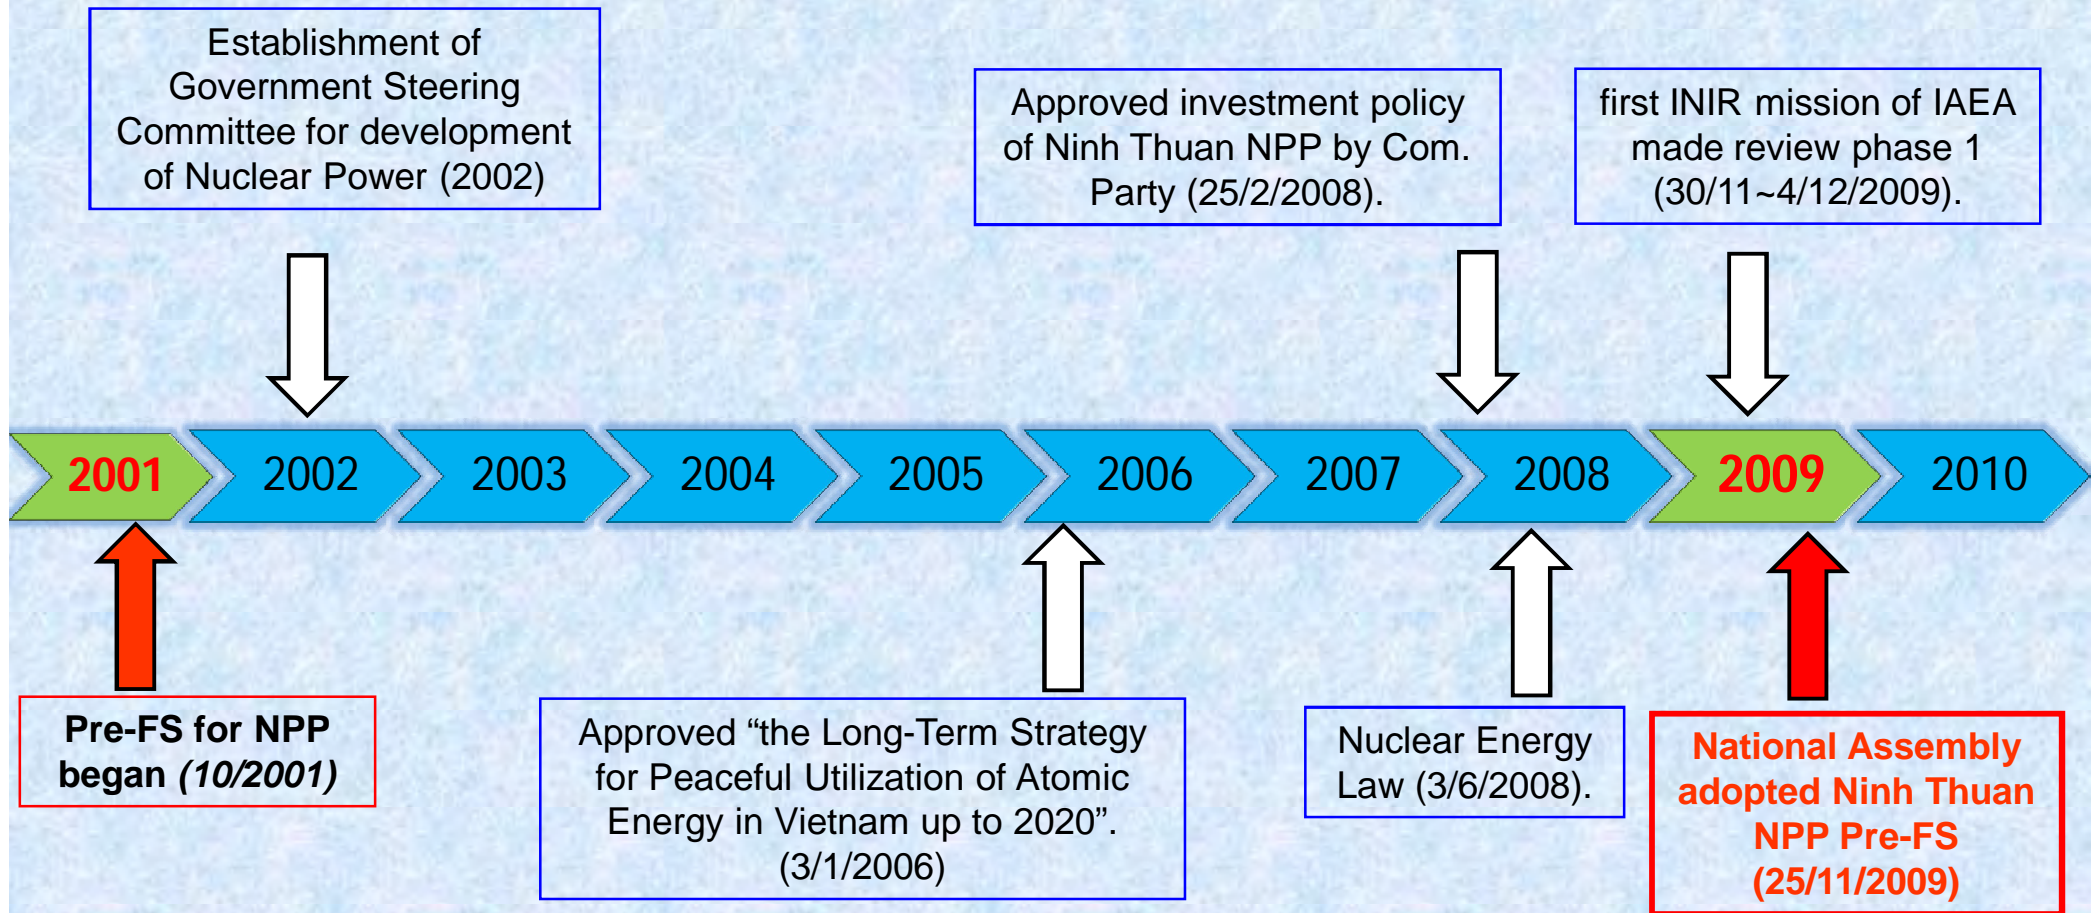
Establishment of Government Steering Committee for development of Nuclear Power (2002)

Approved investment policy of Ninh Thuan NPP by Com. Party (25/2/2008).

first INIR mission of IAEA made review phase 1 (30/11~4/12/2009).

2001 2002 2003 2004 2005 2006 2007 2008 2009 2010

Pre-FS for NPP began *(10/2001)*

Approved “the Long-Term Strategy for Peaceful Utilization of Atomic Energy in Vietnam up to 2020”. (3/1/2006)

Nuclear Energy Law (3/6/2008).

National Assembly adopted Ninh Thuan NPP Pre-FS (25/11/2009)